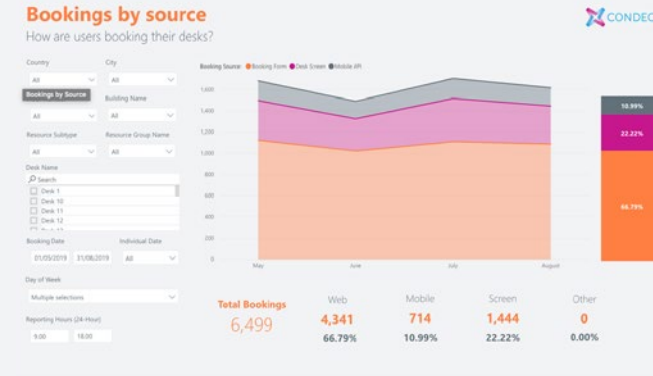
Bookings by source
How are users booking their desks?

CONDEC

Country
All
City
All
Bookings by Source
Building Name
All
All
Resource Subtype
All
Resource Group Name
All
Desk Name
Search
Desk 1
Desk 10
Desk 11
Desk 12
Booking Date
01/05/2019
31/08/2019
Individual Date
All
Day of Week
Multiple selections
Reporting Hours (24-Hour)
9.00
18.00

Booking Source: Booking Form Desk Screen Mobile API
1,600
1,400
1,200
1,000
800
600
400
200
0
May
June
July
August

10.99%
22.22%
66.79%

Total Bookings
6,499
Web
4,341
66.79%
Mobile
714
10.99%
Screen
1,444
22.22%
Other
0
0.00%